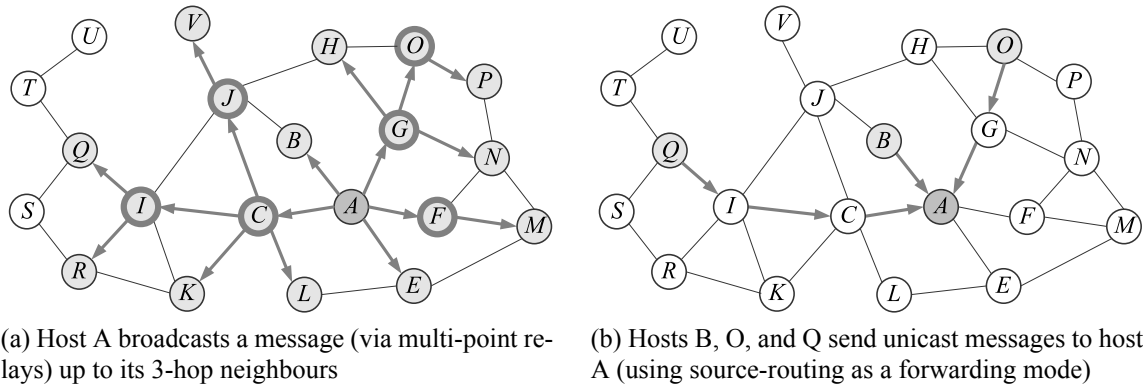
U
V
H
O
T
J
P
G
B
Q
N
S
I
C
A
F
M
R
K
L
E

(a) Host A broadcasts a message (via multi-point relays) up to its 3-hop neighbours

U
V
H
O
T
J
P
G
B
Q
N
S
I
C
A
F
M
R
K
L
E

(b) Hosts B, O, and Q send unicast messages to host A (using source-routing as a forwarding mode)